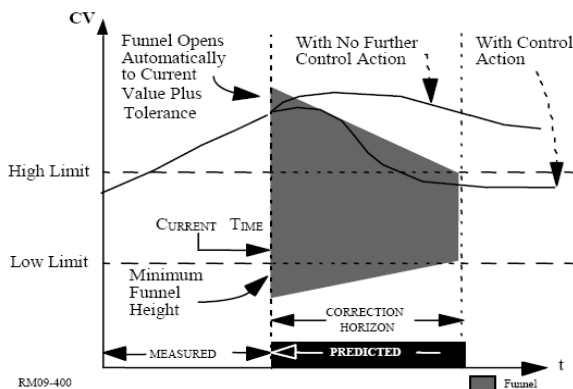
CV

Funnel Opens Automatically to Current Value Plus Tolerance

With No Further Control Action

With Control Action

High Limit

CURRENT TIME

Low Limit

Minimum Funnel Height

CORRECTION HORIZON

MEASURED

PREDICTED

t

RM09-400

Funnel